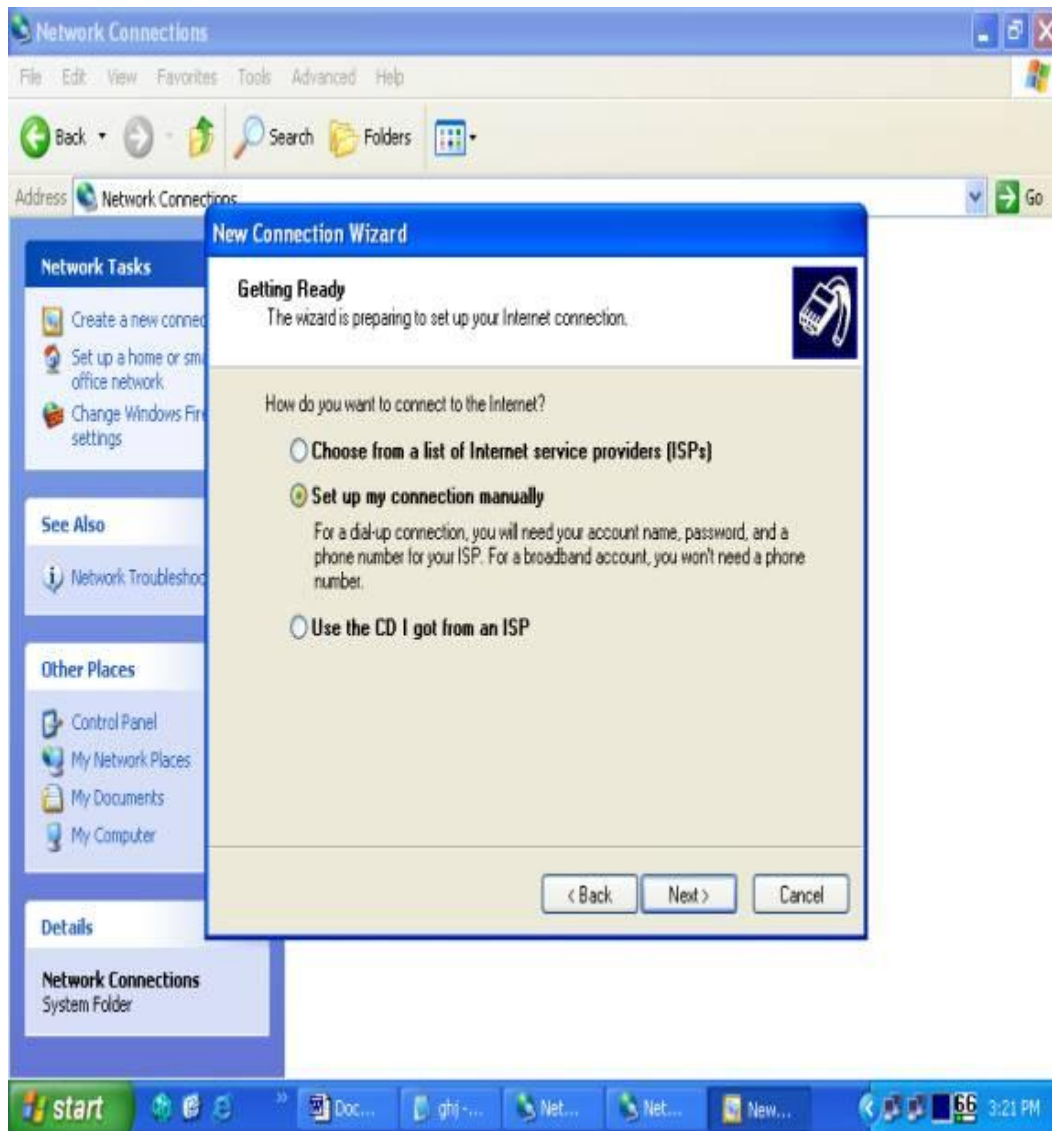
Network Connections

File Edit View Favorites Tools Advanced Help

Back Search Folders

Address Network Connections Go

Network Tasks

Create a new connec

Set up a home or sma office network

Change Windows Fir settings

See Also

Network Troublesho

Other Places

Control Panel

My Network Places

My Documents

My Computer

Details

Network Connections
System Folder

New Connection Wizard

Getting Ready
The wizard is preparing to set up your Internet connection.

How do you want to connect to the Internet?

Choose from a list of Internet service providers (ISPs)

Set up my connection manually

For a dial-up connection, you will need your account name, password, and a phone number for your ISP. For a broadband account, you won't need a phone number.

Use the CD I got from an ISP

< Back Next > Cancel

start Doc... ghj -... Net... Net... New... 66 3:21 PM